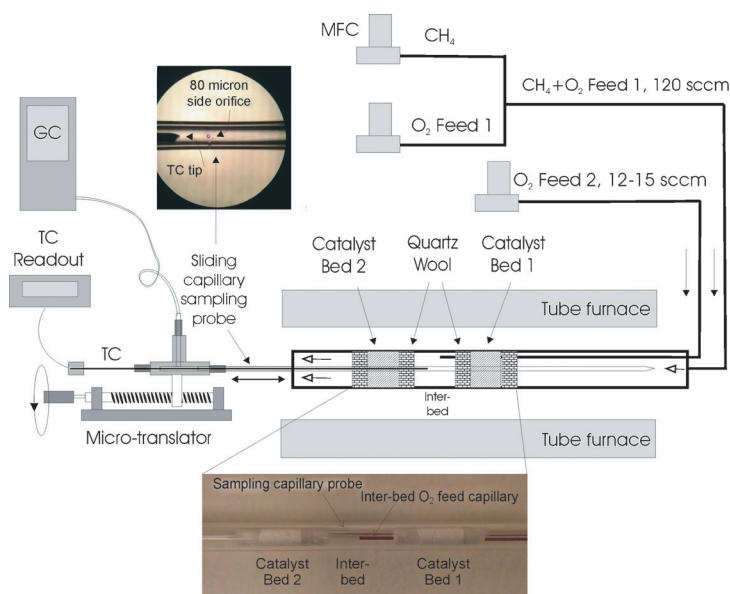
MFC

$CH_4$

$CH_4+O_2$ Feed 1, 120 sccm

$O_2$ Feed 1

$O_2$ Feed 2, 12-15 sccm

GC

80 micron side orifice

TC tip

TC Readout

Sliding capillary sampling probe

Catalyst Bed 2

Quartz Wool

Catalyst Bed 1

Tube furnace

TC

Inter-bed

Micro-translator

Tube furnace

Sampling capillary probe

Inter-bed $O_2$ feed capillary

Catalyst Bed 2

Inter-bed

Catalyst Bed 1